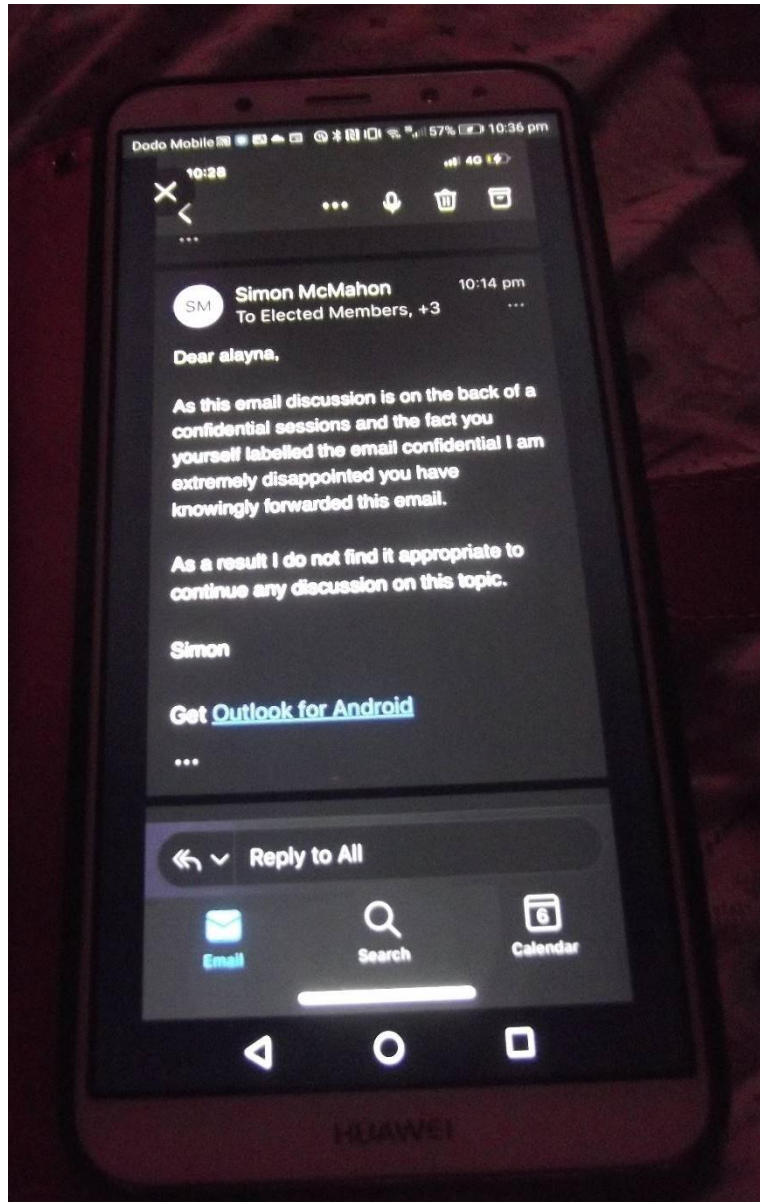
Dodo Mobile 57% 10:36 pm

10:28

4G

...

SM

Simon McMahon

10:14 pm

To Elected Members, +3

...

Dear alayna,

As this email discussion is on the back of a confidential sessions and the fact you yourself labelled the email confidential I am extremely disappointed you have knowingly forwarded this email.

As a result I do not find it appropriate to continue any discussion on this topic.

Simon

Get Outlook for Android

...

Reply to All

Email

Search

6

Calendar

HUAWEI